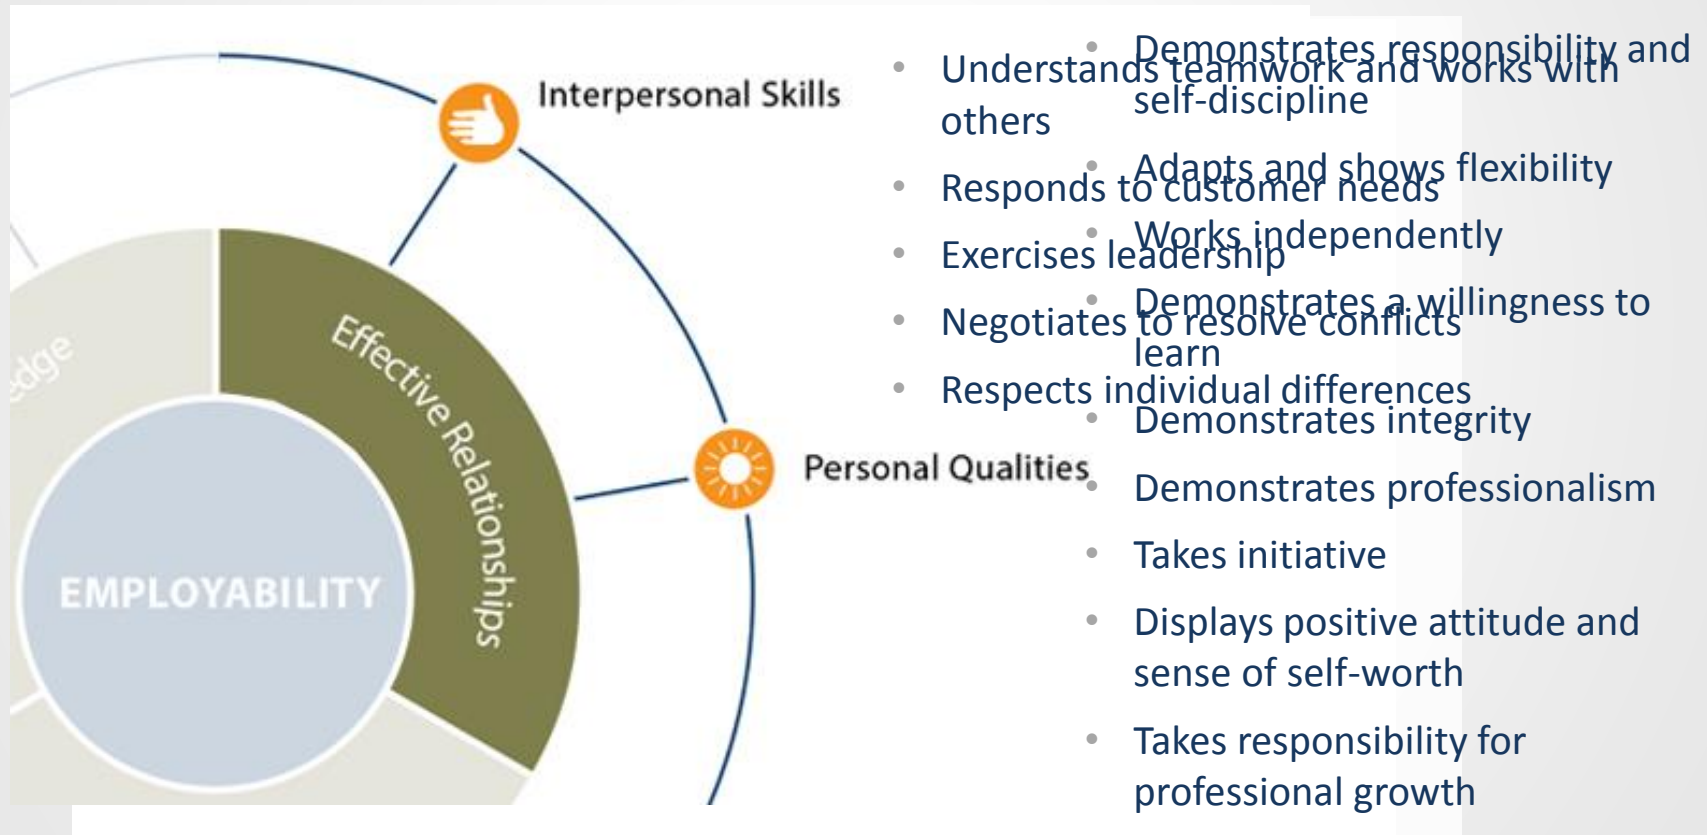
Interpersonal Skills

Personal Qualities

edge

Effective Relationships

EMPLOYABILITY

• Understands teamwork and works with others
• Responds to customer needs
• Exercises leadership
• Negotiates to resolve conflicts
• Respects individual differences

• Demonstrates responsibility and self-discipline
• Adapts and shows flexibility
• Works independently
• Demonstrates a willingness to learn
• Demonstrates integrity
• Demonstrates professionalism
• Takes initiative
• Displays positive attitude and sense of self-worth
• Takes responsibility for professional growth